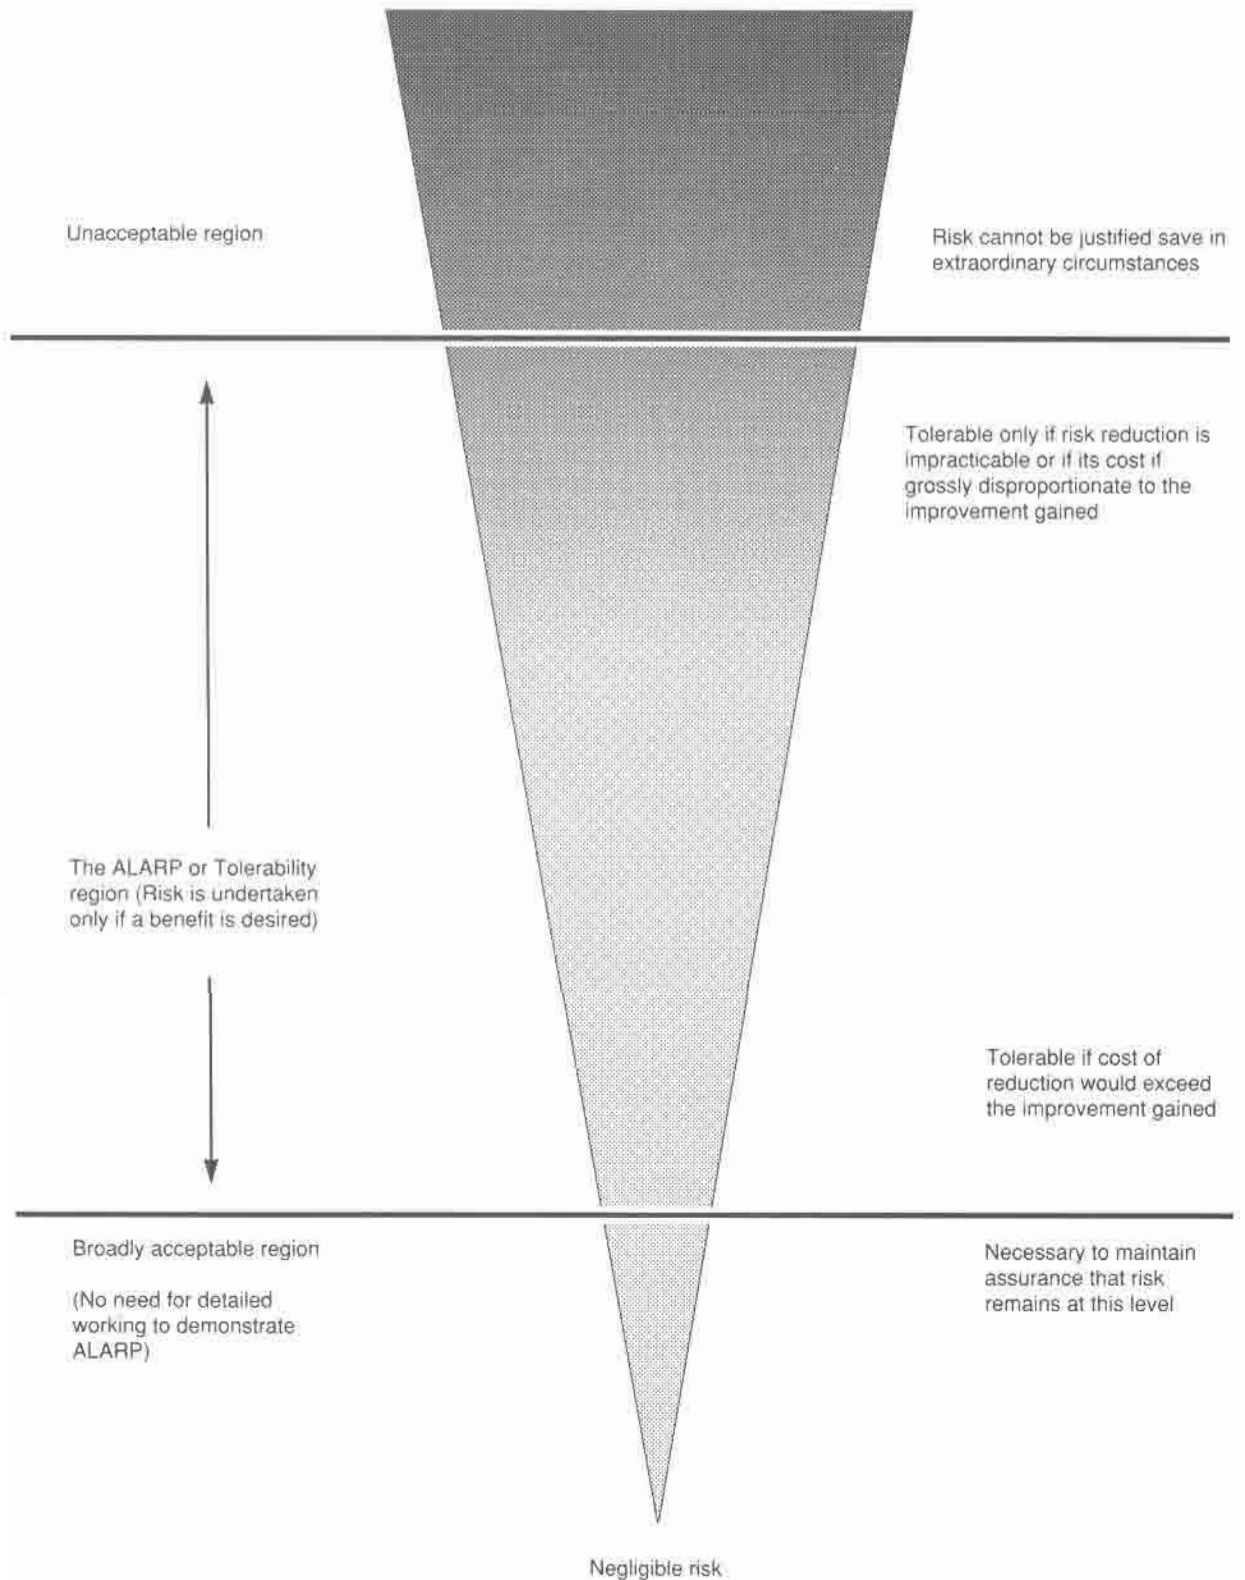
Unacceptable region

Risk cannot be justified save in extraordinary circumstances

Tolerable only if risk reduction is impracticable or if its cost if grossly disproportionate to the improvement gained

The ALARP or Tolerability region (Risk is undertaken only if a benefit is desired)

Tolerable if cost of reduction would exceed the improvement gained

Broadly acceptable region

(No need for detailed working to demonstrate ALARP)

Necessary to maintain assurance that risk remains at this level

Negligible risk